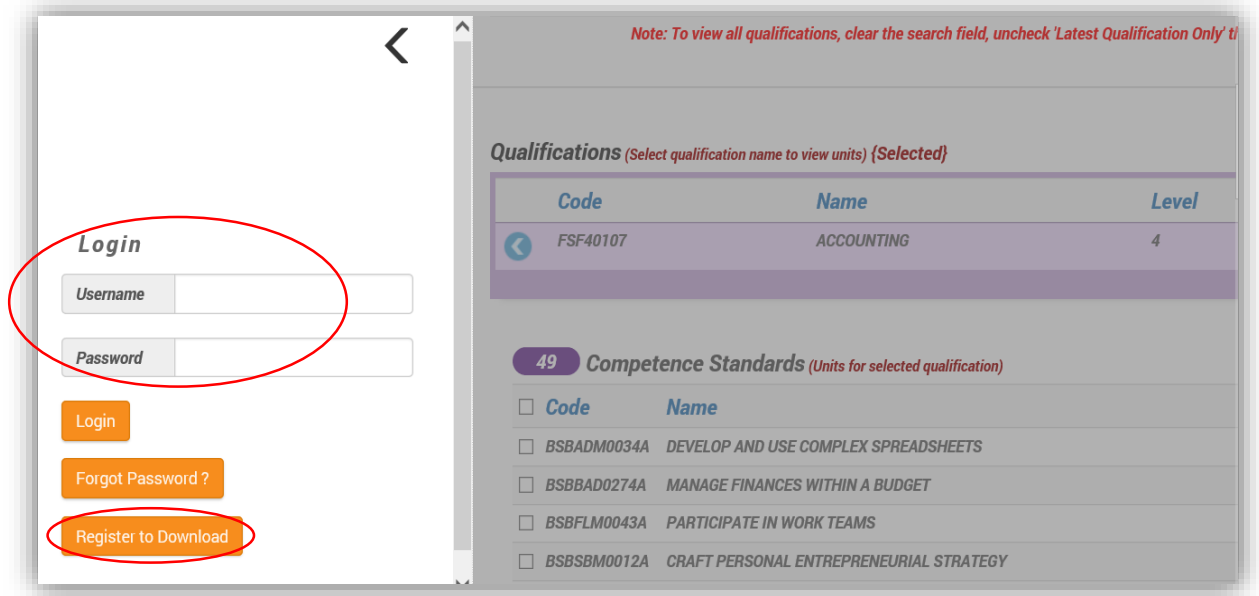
Login

Username

Password

Login

Forgot Password ?

Register to Download

Note: To view all qualifications, clear the search field, uncheck 'Latest Qualification Only' th

Qualifications (Select qualification name to view units) {Selected}

| Code | Name | Level |
|---|---|---|
| FSF40107 | ACCOUNTING | 4 |

49 Competence Standards (Units for selected qualification)

| Code | Name |
|---|---|
| BSBADM0034A | DEVELOP AND USE COMPLEX SPREADSHEETS |
| BSBBAD0274A | MANAGE FINANCES WITHIN A BUDGET |
| BSBFLM0043A | PARTICIPATE IN WORK TEAMS |
| BSBSBM0012A | CRAFT PERSONAL ENTREPRENEURIAL STRATEGY |